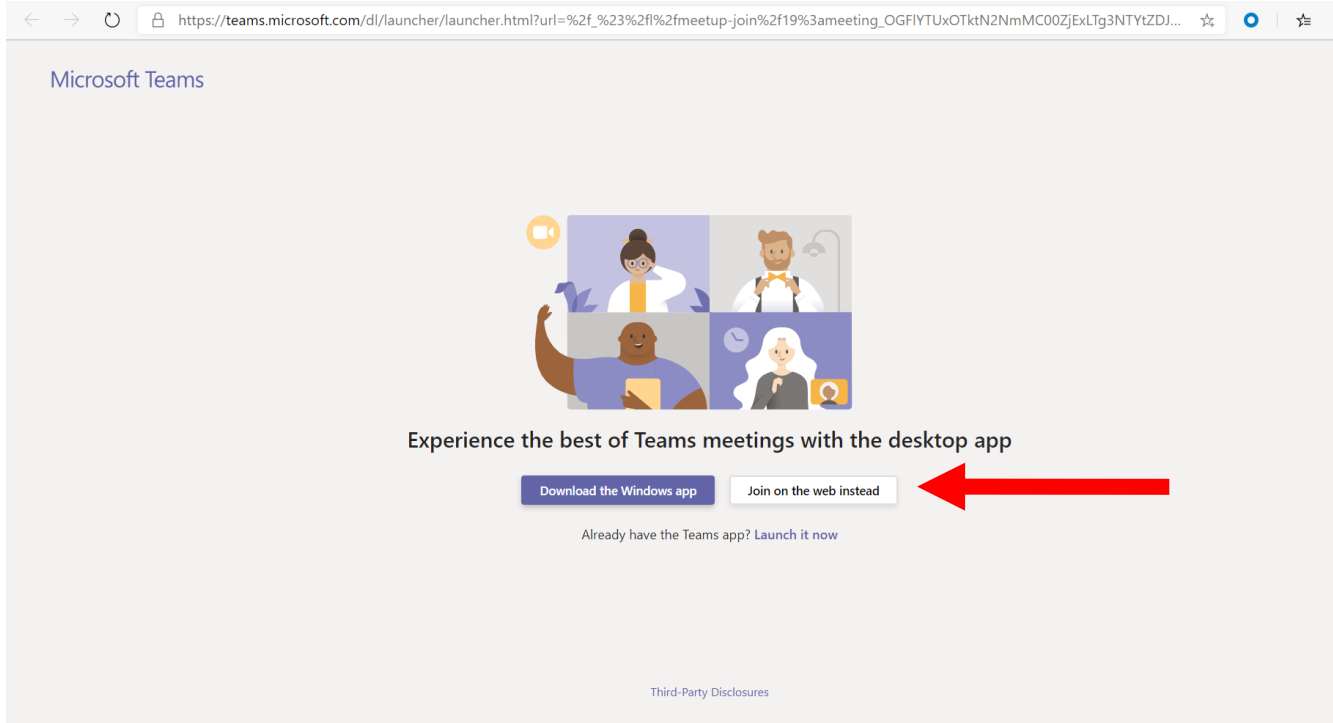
https://teams.microsoft.com/dl/launcher/launcher.html?url=%2f_%23%2fl%2fmeetup-join%2f19%3ameeting_OGFlYTUxOTktN2NmMC00ZjExLTg3NTYtZDJ...

Microsoft Teams

Experience the best of Teams meetings with the desktop app

Download the Windows app

Join on the web instead

Already have the Teams app? Launch it now

Third-Party Disclosures